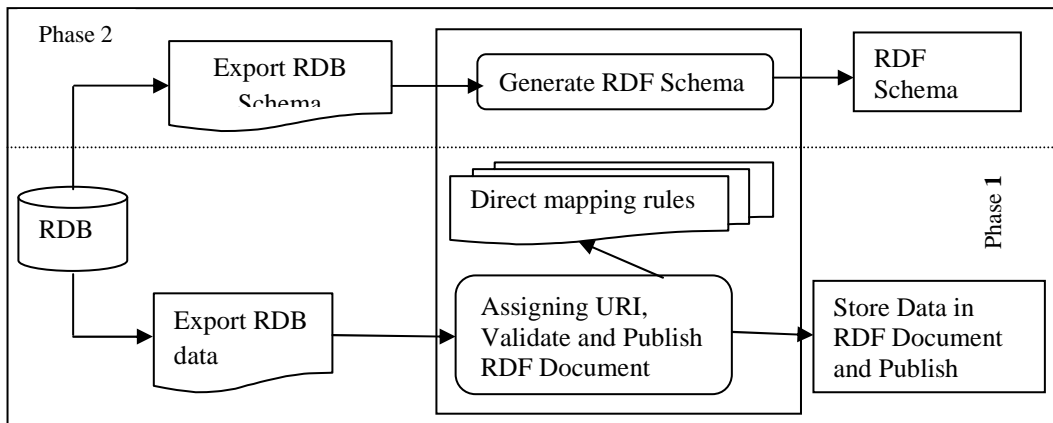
Phase 2

Export RDB Schema

Generate RDF Schema

RDF Schema

RDB

Direct mapping rules

Phase 1

Export RDB data

Assigning URI, Validate and Publish RDF Document

Store Data in RDF Document and Publish